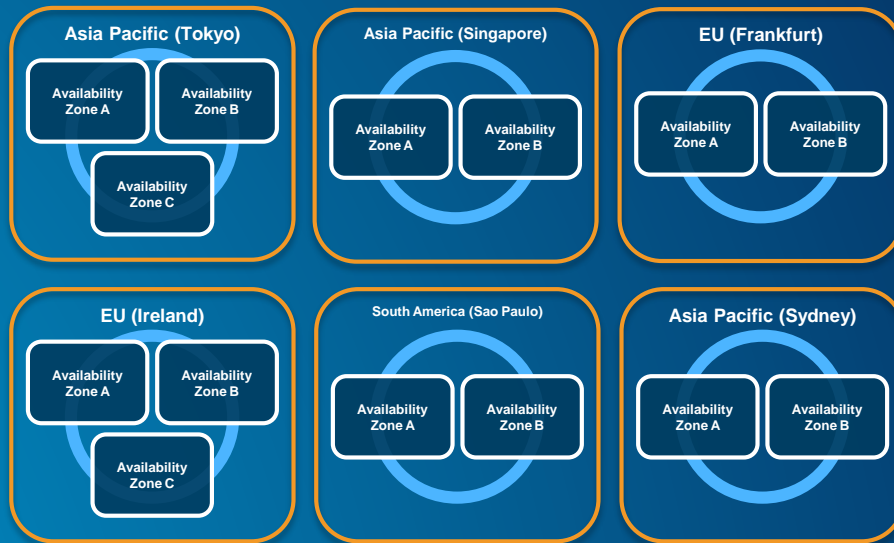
Asia Pacific (Tokyo)

Availability Zone A

Availability Zone B

Availability Zone C

Asia Pacific (Singapore)

Availability Zone A

Availability Zone B

EU (Frankfurt)

Availability Zone A

Availability Zone B

EU (Ireland)

Availability Zone A

Availability Zone B

Availability Zone C

South America (Sao Paulo)

Availability Zone A

Availability Zone B

Asia Pacific (Sydney)

Availability Zone A

Availability Zone B